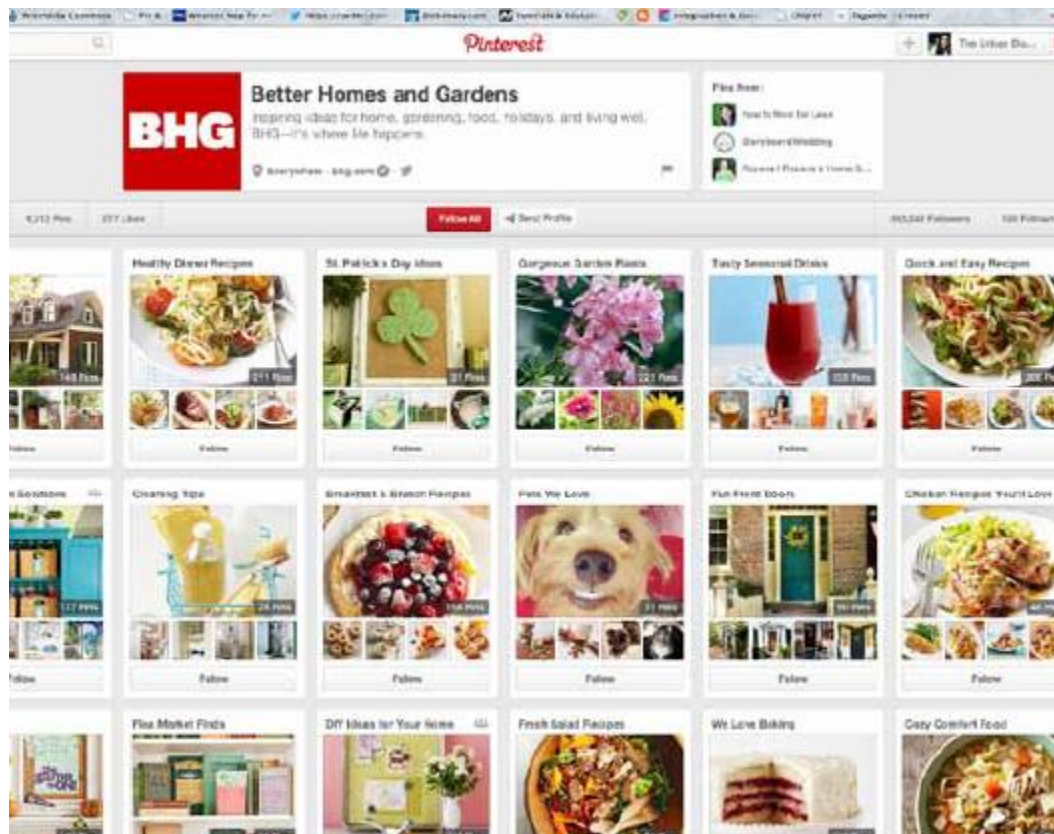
Pinterest

The Urban Do...

BHG

Better Homes and Gardens

Inspiring ideas for home, gardening, food, holidays, and living well. BHG—it's where life happens.

Everywhere · bhg.com

Pins from:

How to Most for Less

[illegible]

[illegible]

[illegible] Pins

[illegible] Likes

Follow All

Send Profile

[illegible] Followers

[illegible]

148 Pins

Follow

Healthy Dinner Recipes

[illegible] Pins

Follow

St. Patrick's Day Ideas

31 Pins

Follow

Gorgeous Garden Plants

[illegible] Pins

Follow

Tasty Seasonal Drinks

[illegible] Pins

Follow

Quick and Easy Recipes

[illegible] Pins

Follow

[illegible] Solutions

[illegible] Pins

Follow

Cleaning Tips

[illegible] Pins

Follow

Breakfast & Brunch Recipes

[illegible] Pins

Follow

Pets We Love

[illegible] Pins

Follow

Fun Front Doors

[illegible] Pins

Follow

Chicken Recipes You'll Love

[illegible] Pins

Follow

Flea Market Finds

DIY Ideas for Your Home

Fresh Salad Recipes

We Love Baking

Cozy Comfort Food